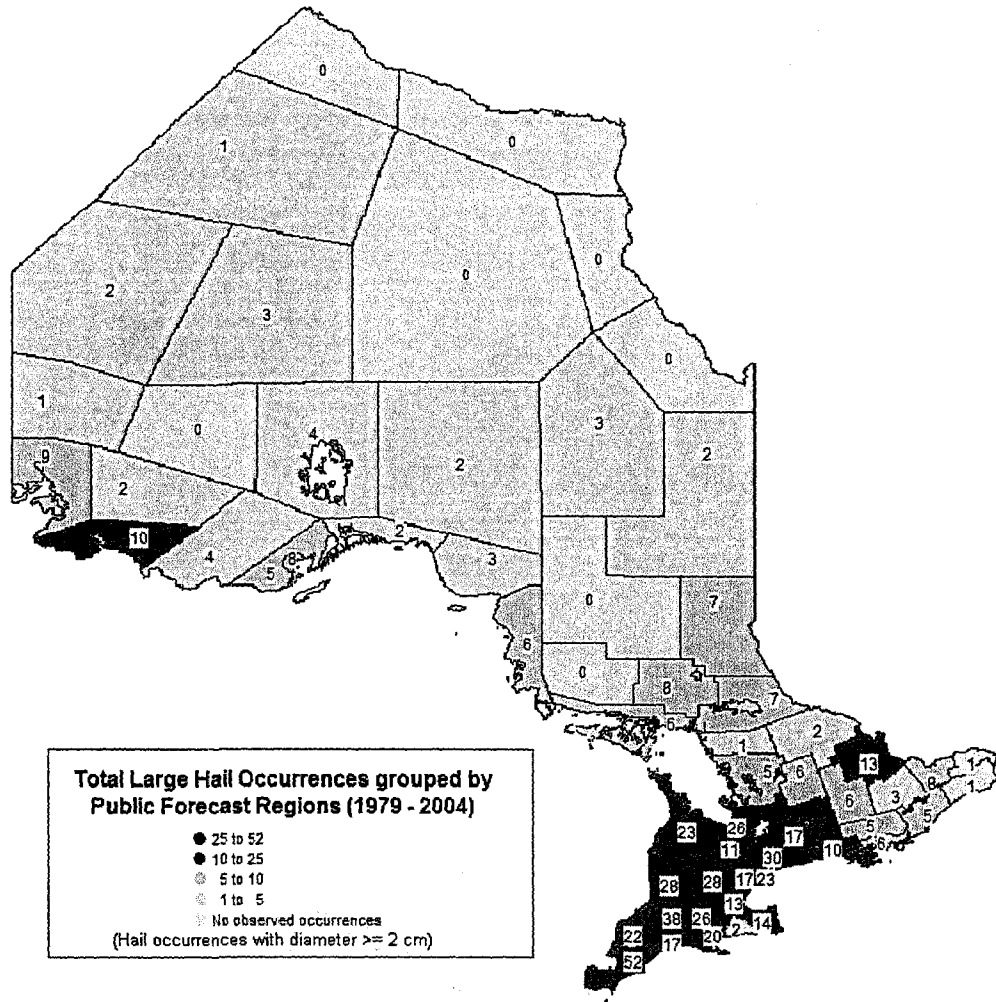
0
0
1
0
0
2
3
0
1
0
4
2
3
2
9
2
10
4
2
5
8
3
6
0
7
0
8
7
6
1
2
13
1
5
6
6
8
1
3
1
5
5
6
23
26
17
11
30
10
28
28
17
23
13
38
26
14
2
22
17
20
52

Total Large Hail Occurrences grouped by Public Forecast Regions (1979 - 2004)
25 to 52
10 to 25
5 to 10
1 to 5
No observed occurrences
(Hail occurrences with diameter >= 2 cm)